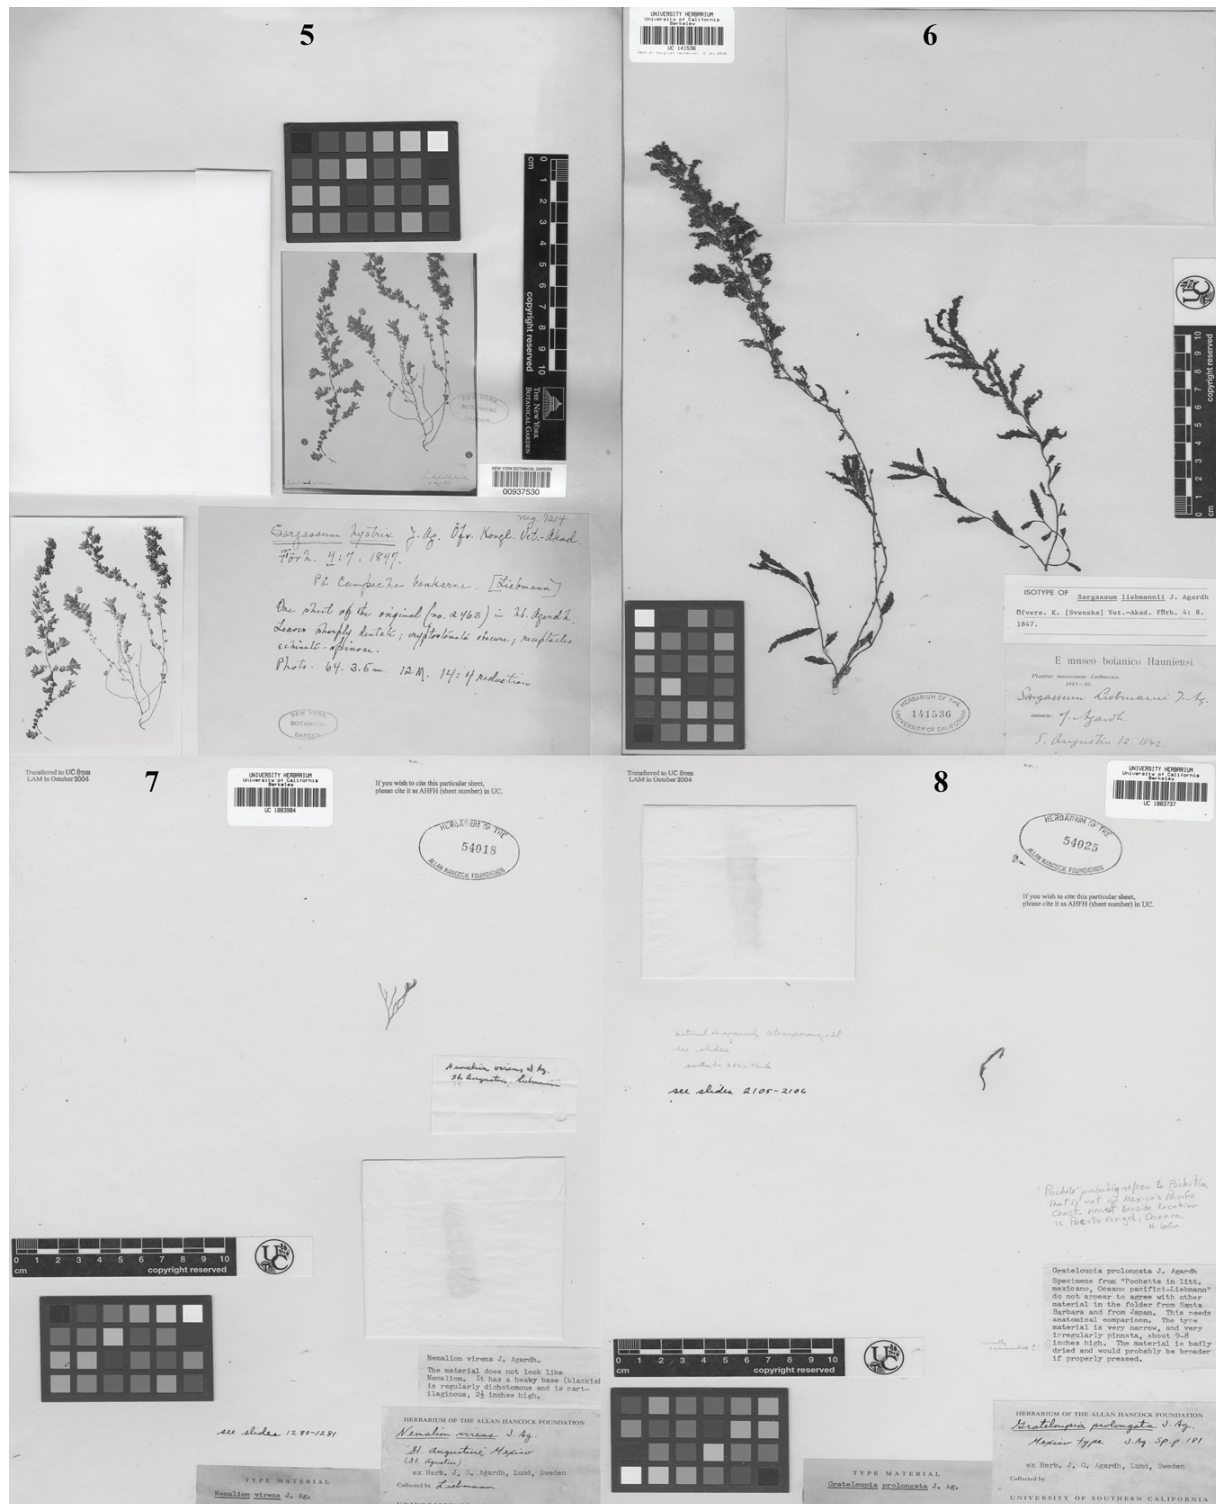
5

cm 0 1 2 3 4 5 6 7 8 9 10
copyright reserved
THE NEW YORK BOTANICAL GARDEN

NEW YORK BOTANICAL GARDEN
NEW YORK BOTANICAL GARDEN
00937530

Sargassum hystrix J. Ag. Öfv. Kongl. Vet.-Akad. Förh. 4: 7. 1847. Neg. 7254
Pl. Campeche bankerne. [Liebmann]
One sheet of the original (no. 2463) in H. Agardh. Leaves sharply dentate; cryptostomata obscure; receptacles echinate-spinose.
Photo. 64. 3.5 m. 12 M. 14:4 reduction

NEW YORK BOTANICAL GARDEN

6

UNIVERSITY HERBARIUM
University of California
Berkeley
UC 141536

cm 1 2 3 4 5 6 7 8 9 10
copyright reserved

ISOTYPE OF Sargassum liebmannii J. Agardh
Öfvers. K. [Svenska] Vet.-Akad. Förh. 4: 8. 1847.

E museo botanico Hauniensi.
Plantae mexicanae Liebmann.
Sargassum Liebmanni J. Ag.
J. Agardh.
S. Augustin 12. 1842.

HERBARIUM OF THE UNIVERSITY OF CALIFORNIA
141536

7

Transferred to UC from LAM in October 2004

UNIVERSITY HERBARIUM
University of California
Berkeley
UC 1883084

If you wish to cite this particular sheet, please cite it as AHFH (sheet number) in UC.

HERBARIUM OF THE ALLAN HANCOCK FOUNDATION
54018

Nemalion virens J. Ag.
St. Augustin, Liebmann

cm 0 1 2 3 4 5 6 7 8 9 10
copyright reserved

Nemalion virens J. Agardh.
The material does not look like Nemalion. It has a heavy base (blackish) is regularly dichotomous and is cartilaginous, 2½ inches high.

see slides 1280-1281

HERBARIUM OF THE ALLAN HANCOCK FOUNDATION
Nemalion virens J. Ag.
"St. Augustine" Mexico
(St. Agustin)
ex Herb. J. G. Agardh, Lund, Sweden
Collected by Liebmann

TYPE MATERIAL
Nemalion virens J. Ag.

8

Transferred to UC from LAM in October 2004

UNIVERSITY HERBARIUM
University of California
Berkeley
UC 1883737

HERBARIUM OF THE ALLAN HANCOCK FOUNDATION
54025

If you wish to cite this particular sheet, please cite it as AHFH (sheet number) in UC.

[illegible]
see slides
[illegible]
see slides 2105-2106

"Pochete" probably refers to Pichilia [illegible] of Mexico's Pacific Coast. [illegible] location is Puerto Angel, Oaxaca.
H. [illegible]

Grateloupia prolongata J. Agardh
Specimens from "Pochette in litt. mexicano, Oceano pacifici-Liebmann" do not appear to agree with other material in the folder from Santa Barbara and from Japan. This needs anatomical comparison. The type material is very narrow, and very irregularly pinnate, about 9-8 inches high. The material is badly dried and would probably be broader if properly pressed.

cm 0 1 2 3 4 5 6 7 8 9 10
copyright reserved

HERBARIUM OF THE ALLAN HANCOCK FOUNDATION
Grateloupia prolongata J. Ag.
Mexico type J. Ag. Sp. p. 181
ex Herb. J. G. Agardh, Lund, Sweden
Collected by

TYPE MATERIAL
Grateloupia prolongata J. Ag.

UNIVERSITY OF SOUTHERN CALIFORNIA